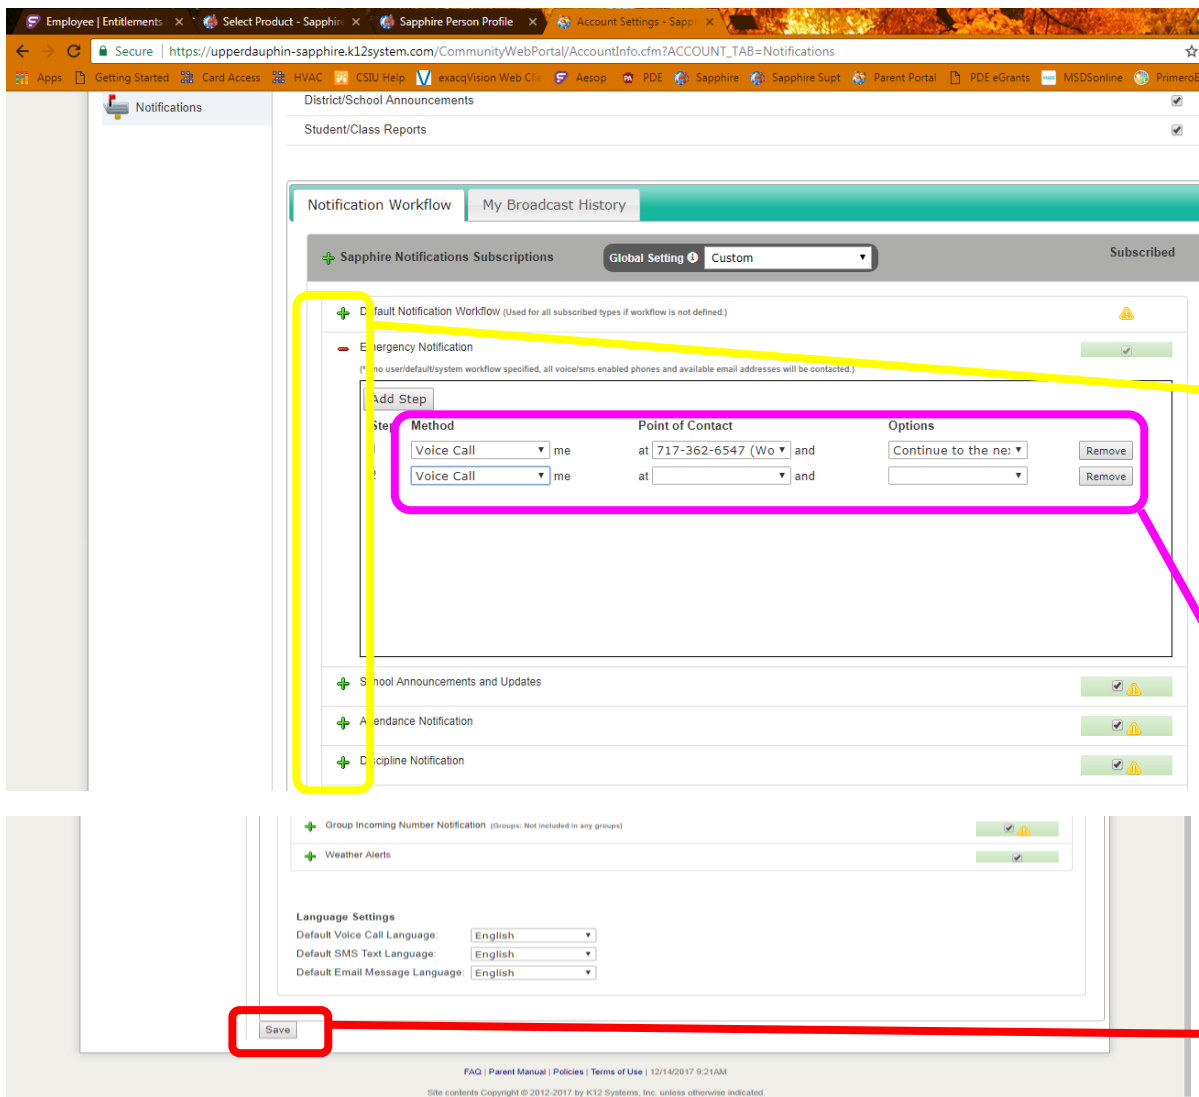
Employee | Entitlements × Select Product - Sapphire × Sapphire Person Profile × Account Settings - Sapp ×

Secure | https://upperdauphin-sapphire.k12system.com/CommunityWebPortal/AccountInfo.cfm?ACCOUNT_TAB=Notifications

Apps Getting Started Card Access HVAC CSIU Help exacqVision Web Cli Aesop PDE Sapphire Sapphire Supt Parent Portal PDE eGrants MSDSonline Primero

Notifications

District/School Announcements

Student/Class Reports

Notification Workflow | My Broadcast History

Sapphire Notifications Subscriptions | Global Setting | Custom | Subscribed

D fault Notification Workflow (Used for all subscribed types if workflow is not defined.)

E ergency Notification
(* no user/default/system workflow specified, all voice/sms enabled phones and available email addresses will be contacted.)

Add Step

| Step | Method | | Point of Contact | | Options | |
|---|---|---|---|---|---|---|
| | Voice Call | me | at 717-362-6547 (Wo | and | Continue to the ne: | Remove |
| | Voice Call | me | at | and | | Remove |

S hool Announcements and Updates

A endance Notification

D cipline Notification

Group Incoming Number Notification (Groups: Not included in any groups)

Weather Alerts

Language Settings
Default Voice Call Language: English
Default SMS Text Language: English
Default Email Message Language: English

Save

FAQ | Parent Manual | Policies | Terms of Use | 12/14/2017 9:21AM

Site contents Copyright © 2012-2017 by K12 Systems, Inc. unless otherwise indicated.